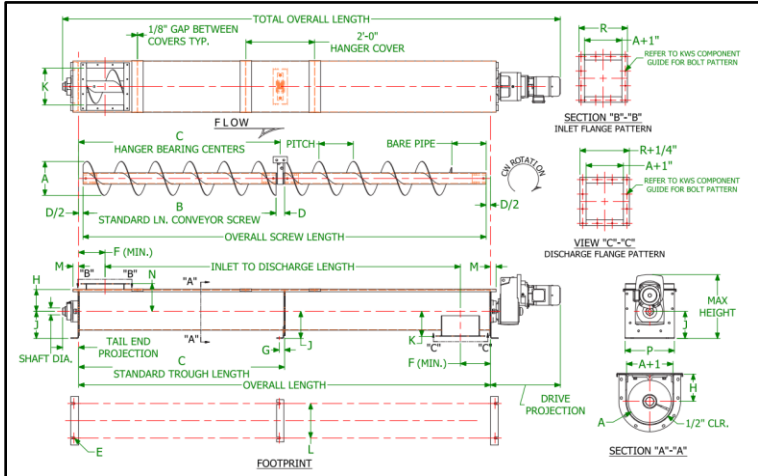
TOTAL OVERALL LENGTH
1/8" GAP BETWEEN COVERS TYP.
2'-0" HANGER COVER
K
FLOW
C
HANGER BEARING CENTERS
PITCH
BARE PIPE
A
CW ROTATION
B
D/2
STANDARD LN. CONVEYOR SCREW
D
D/2
OVERALL SCREW LENGTH
F (MIN.)
M
INLET TO DISCHARGE LENGTH
M
"B"
"B"
N
"A"
H
J
"A"
K
"C"
"C"
TAIL END PROJECTION
G
J
SHAFT DIA.
C
STANDARD TROUGH LENGTH
F (MIN.)
OVERALL LENGTH
DRIVE PROJECTION
E
L
FOOTPRINT
SECTION "B"-"B"
INLET FLANGE PATTERN
R
A+1"
REFER TO KWS COMPONENT GUIDE FOR BOLT PATTERN
R+1/4"
A+1"
REFER TO KWS COMPONENT GUIDE FOR BOLT PATTERN
VIEW "C"-"C"
DISCHARGE FLANGE PATTERN
MAX HEIGHT
J
P
A+1
H
A
1/2" CLR.
SECTION "A"-"A"